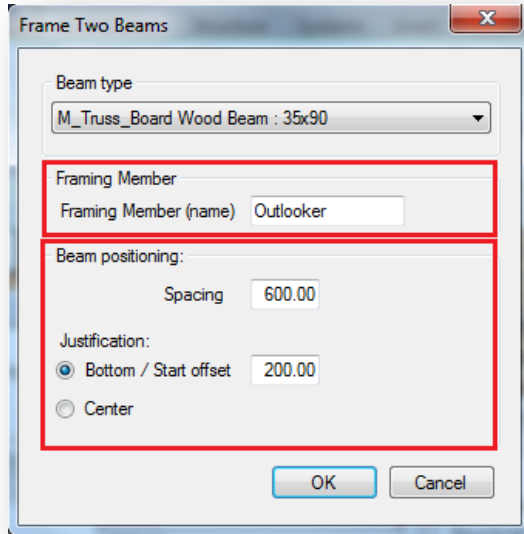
Frame Two Beams

Beam type

M_Truss_Board Wood Beam : 35x90

Framing Member

Framing Member (name) Outlooker

Beam positioning:

Spacing 600.00

Justification:

Bottom / Start offset 200.00

Center

OK

Cancel